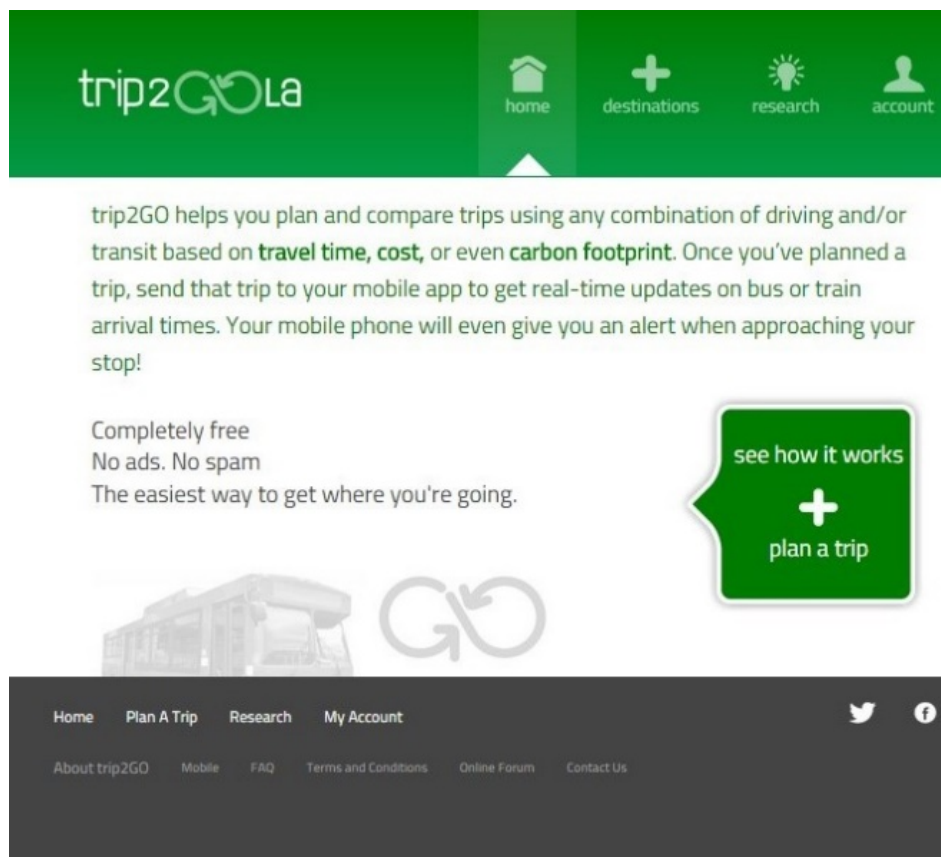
trip2GOLa

home destinations research account

trip2GO helps you plan and compare trips using any combination of driving and/or transit based on travel time, cost, or even carbon footprint. Once you've planned a trip, send that trip to your mobile app to get real-time updates on bus or train arrival times. Your mobile phone will even give you an alert when approaching your stop!

Completely free
No ads. No spam
The easiest way to get where you're going.

see how it works
plan a trip

GO

Home Plan A Trip Research My Account

About trip2GO Mobile FAQ Terms and Conditions Online Forum Contact Us